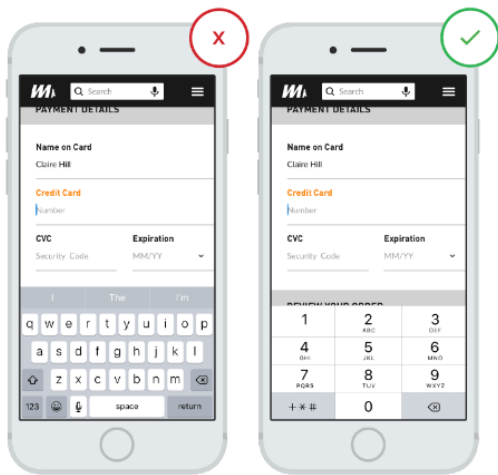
X

Search

PAYMENT DETAILS

Name on Card
Claire Hill

Credit Card
Number

CVC
Security Code

Expiration
MM/YY

I The I'm

q w e r t y u i o p
a s d f g h j k l
z x c v b n m
123 space return

✓

Search

PAYMENT DETAILS

Name on Card
Claire Hill

Credit Card
Number

CVC
Security Code

Expiration
MM/YY

REVIEW YOUR ORDER

1
2 ABC
3 DEF
4 GHI
5 JKL
6 MNO
7 PQRS
8 TUV
9 WXYZ
+ * #
0